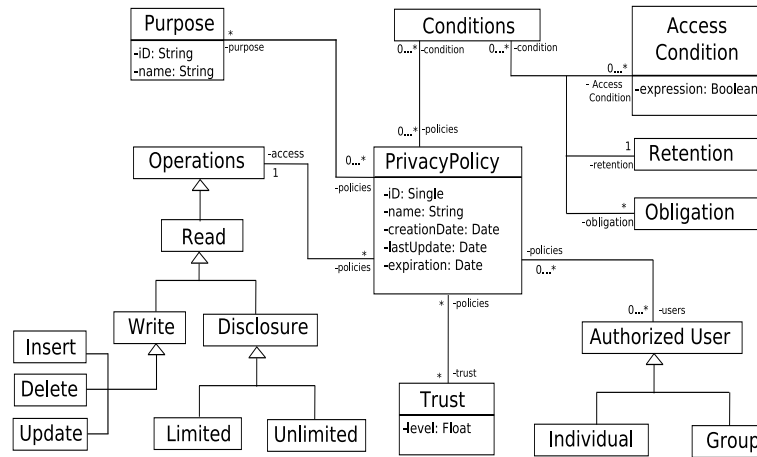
Purpose
-iD: String
-name: String

*
-purpose

Conditions

0...* -condition
0...* -condition

Access Condition
-expression: Boolean

0...*
- Access Condition

0...* -policies

Operations
-access
1

0...*
-policies

PrivacyPolicy
-iD: Single
-name: String
-creationDate: Date
-lastUpdate: Date
-expiration: Date

1
-retention
Retention

*
-obligation
Obligation

Read

*
-policies

-policies
0...*

Write

Disclosure

* -policies

0...* -users

Authorized User

Insert

Delete

Update

* -trust

Trust
-level: Float

Limited

Unlimited

Individual

Group